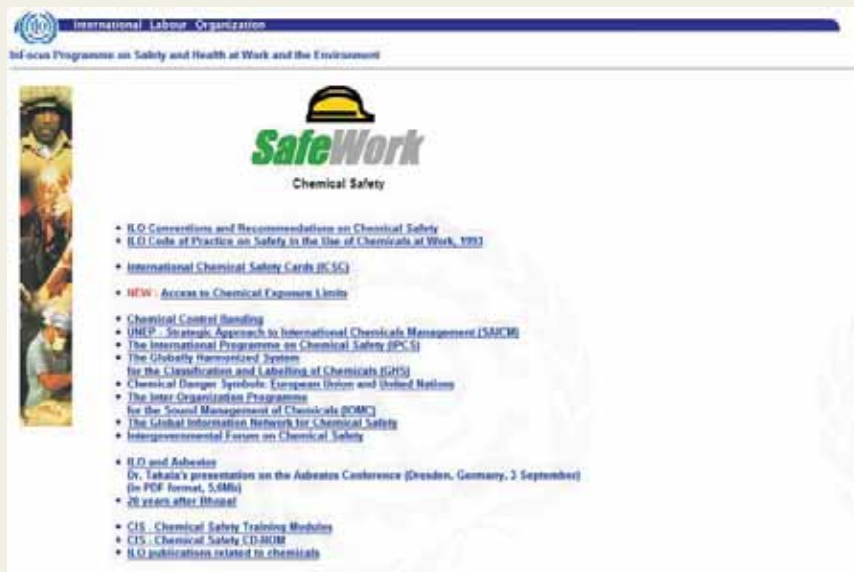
International Labour Organization

InFocus Programme on Safety and Health at Work and the Environment

SafeWork

Chemical Safety

- ILO Conventions and Recommendations on Chemical Safety
- ILO Code of Practice on Safety in the Use of Chemicals at Work, 1993

- International Chemical Safety Cards (ICSC)

- NEW : Access to Chemical Exposure Limits

- Chemical Control Banding
- UNEP - Strategic Approach to International Chemicals Management (SAICM)
- The International Programme on Chemical Safety (IPCS)
- The Globally Harmonized System for the Classification and Labelling of Chemicals (GHS)
- Chemical Danger Symbols: European Union and United Nations
- The Inter Organization Programme for the Sound Management of Chemicals (IOMC)
- The Global Information Network for Chemical Safety
- Intergovernmental Forum on Chemical Safety

- ILO and Asbestos
Dr. Takala's presentation on the Asbestos Conference (Dresden, Germany, 3 September) (in PDF format, 5,6Mb)
- 20 years after Bhopal

- CIS : Chemical Safety Training Modules
- CIS : Chemical Safety CD-ROM
- ILO publications related to chemicals